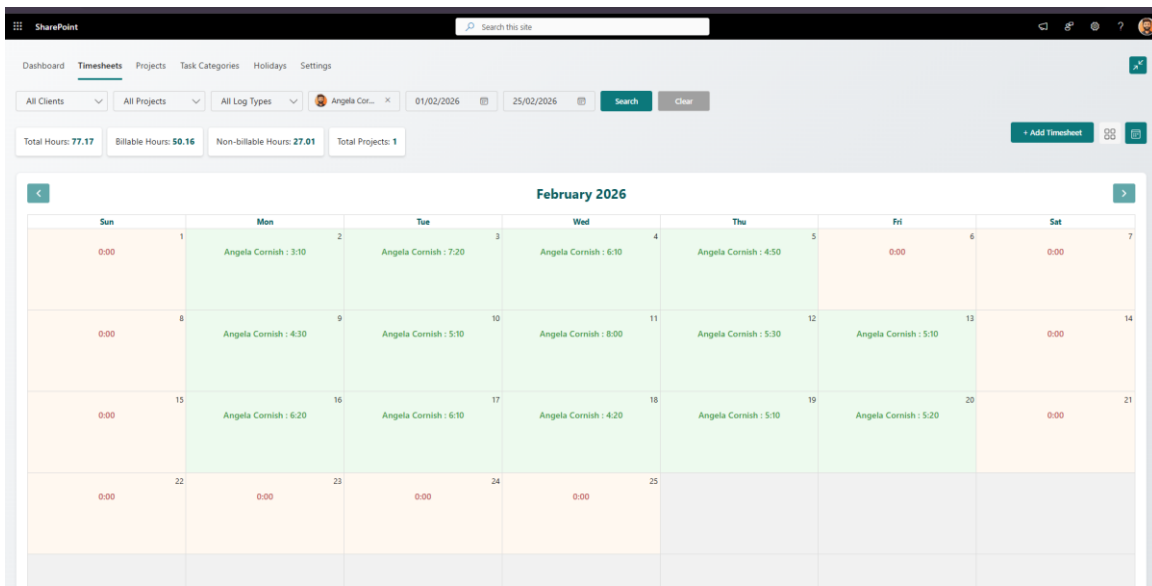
SharePoint

Search this site

?

Dashboard Timesheets Projects Task Categories Holidays Settings

All Clients All Projects All Log Types Angela Cor... × 01/02/2026 25/02/2026 Search Clear

Total Hours: 77.17 Billable Hours: 50.16 Non-billable Hours: 27.01 Total Projects: 1

+ Add Timesheet

February 2026

| Sun | Mon | Tue | Wed | Thu | Fri | Sat |
|---|---|---|---|---|---|---|
| 1 0:00 | 2 Angela Cornish : 3:10 | 3 Angela Cornish : 7:20 | 4 Angela Cornish : 6:10 | 5 Angela Cornish : 4:50 | 6 0:00 | 7 0:00 |
| 8 0:00 | 9 Angela Cornish : 4:30 | 10 Angela Cornish : 5:10 | 11 Angela Cornish : 8:00 | 12 Angela Cornish : 5:30 | 13 Angela Cornish : 5:10 | 14 0:00 |
| 15 0:00 | 16 Angela Cornish : 6:20 | 17 Angela Cornish : 6:10 | 18 Angela Cornish : 4:20 | 19 Angela Cornish : 5:10 | 20 Angela Cornish : 5:20 | 21 0:00 |
| 22 0:00 | 23 0:00 | 24 0:00 | 25 0:00 | | | |